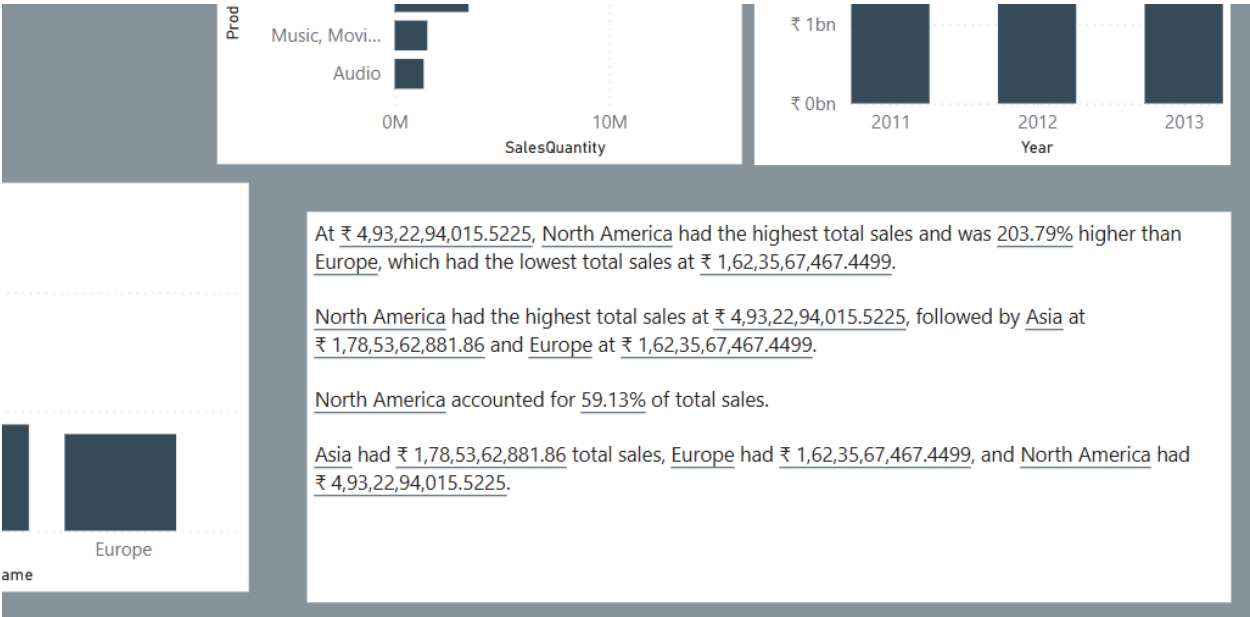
Prod
Music, Movi...
Audio
0M
10M
SalesQuantity

₹ 1bn
₹ 0bn
2011
2012
2013
Year

Europe
ame

At ₹ 4,93,22,94,015.5225, North America had the highest total sales and was 203.79% higher than Europe, which had the lowest total sales at ₹ 1,62,35,67,467.4499.

North America had the highest total sales at ₹ 4,93,22,94,015.5225, followed by Asia at ₹ 1,78,53,62,881.86 and Europe at ₹ 1,62,35,67,467.4499.

North America accounted for 59.13% of total sales.

Asia had ₹ 1,78,53,62,881.86 total sales, Europe had ₹ 1,62,35,67,467.4499, and North America had ₹ 4,93,22,94,015.5225.